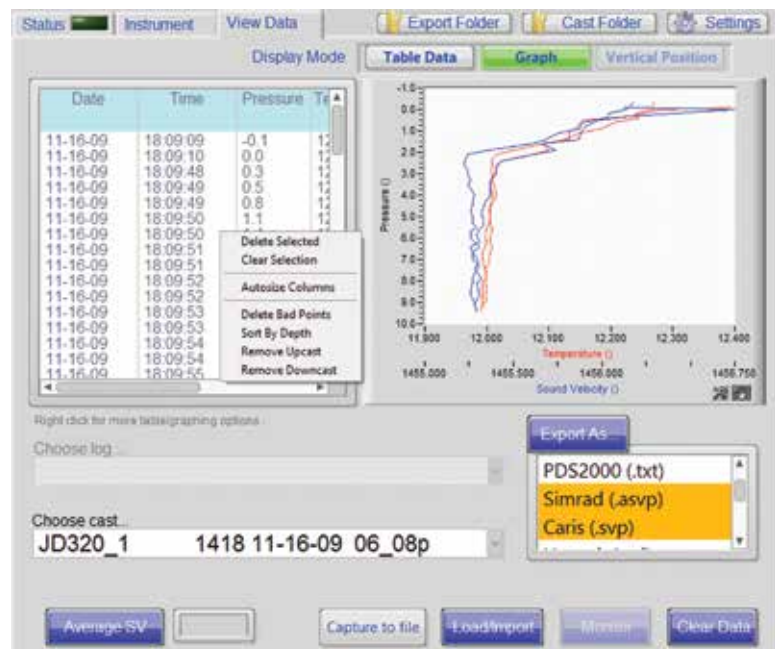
Status | Instrument | View Data | Export Folder | Cast Folder | Settings

Display Mode | Table Data | Graph | Vertical Position

| Date | Time | Pressure | Te |
|---|---|---|---|
| 11-16-09 | 18:09:09 | -0.1 | 12 |
| 11-16-09 | 18:09:10 | 0.0 | 12 |
| 11-16-09 | 18:09:48 | 0.3 | 12 |
| 11-16-09 | 18:09:49 | 0.5 | 12 |
| 11-16-09 | 18:09:49 | 0.8 | 12 |
| 11-16-09 | 18:09:50 | 1.1 | 12 |
| 11-16-09 | 18:09:50 | | |
| 11-16-09 | 18:09:51 | | |
| 11-16-09 | 18:09:51 | | |
| 11-16-09 | 18:09:52 | | |
| 11-16-09 | 18:09:52 | | |
| 11-16-09 | 18:09:53 | | |
| 11-16-09 | 18:09:53 | | |
| 11-16-09 | 18:09:54 | | |
| 11-16-09 | 18:09:54 | | |
| 11-16-09 | 18:09:55 | | |

Delete Selected
Clear Selection
Autosize Columns
Delete Bad Points
Sort By Depth
Remove Upcast
Remove Downcast

-1.0 0.0 1.0 2.0 3.0 4.0 5.0 6.0 7.0 8.0 9.0 10.0
Pressure ()
11.900 12.000 12.100 12.200 12.300 12.400
Temperature ()
1455.000 1455.500 1456.000 1456.750
Sound Velocity ()

Right click for more table/graphing options

Choose log...

Export As...

PDS2000 (.txt)
Simrad (.asvp)
Caris (.svp)

Choose cast...
JD320_1 1418 11-16-09 06_08p

Average SV | Capture to file | Load/Import | Merge | Clear Data